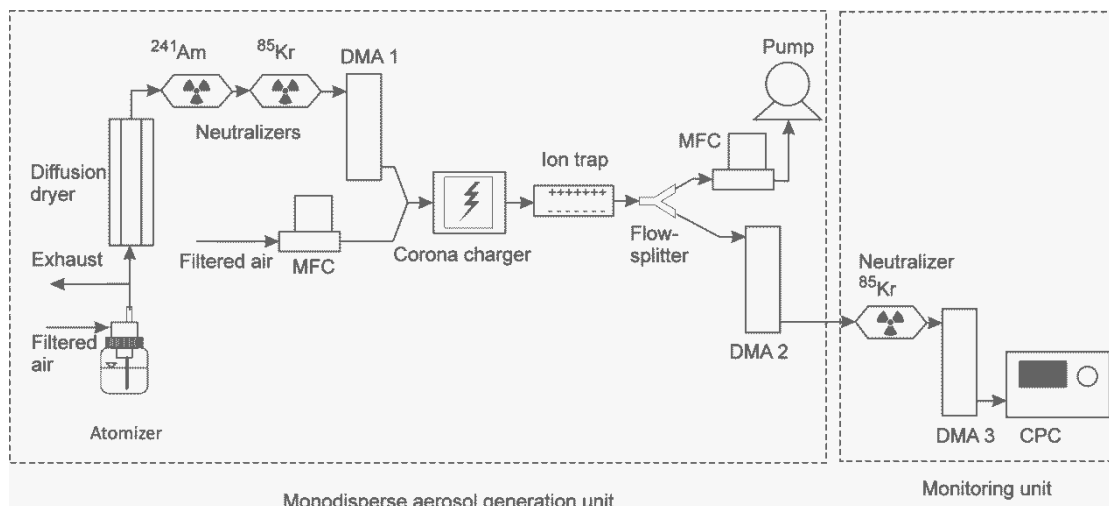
$^{241}$Am
$^{85}$Kr
DMA 1
Pump
Neutralizers
MFC
Ion trap
+++++++
-------
Diffusion dryer
Filtered air
MFC
Corona charger
Flow-splitter
Exhaust
Neutralizer
$^{85}$Kr
Filtered air
DMA 2
Atomizer
DMA 3
CPC
Monodisperse aerosol generation unit
Monitoring unit